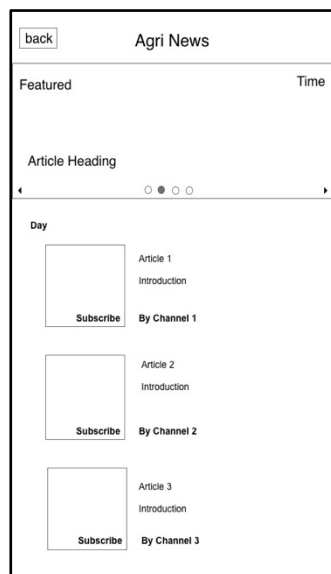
back

Agri News

Featured

Time

Article Heading

Day

Article 1

Introduction

Subscribe

By Channel 1

Article 2

Introduction

Subscribe

By Channel 2

Article 3

Introduction

Subscribe

By Channel 3